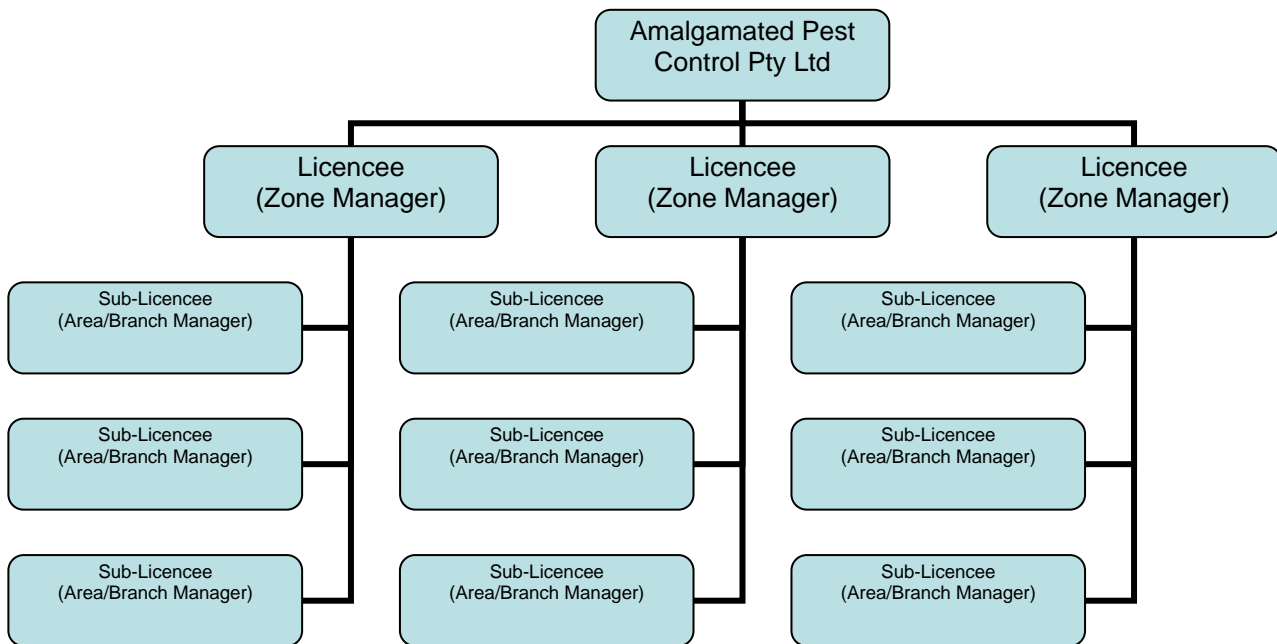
Amalgamated Pest Control Pty Ltd

Licencee
(Zone Manager)

Sub-Licencee
(Area/Branch Manager)

Sub-Licencee
(Area/Branch Manager)

Sub-Licencee
(Area/Branch Manager)

Licencee
(Zone Manager)

Sub-Licencee
(Area/Branch Manager)

Sub-Licencee
(Area/Branch Manager)

Sub-Licencee
(Area/Branch Manager)

Licencee
(Zone Manager)

Sub-Licencee
(Area/Branch Manager)

Sub-Licencee
(Area/Branch Manager)

Sub-Licencee
(Area/Branch Manager)